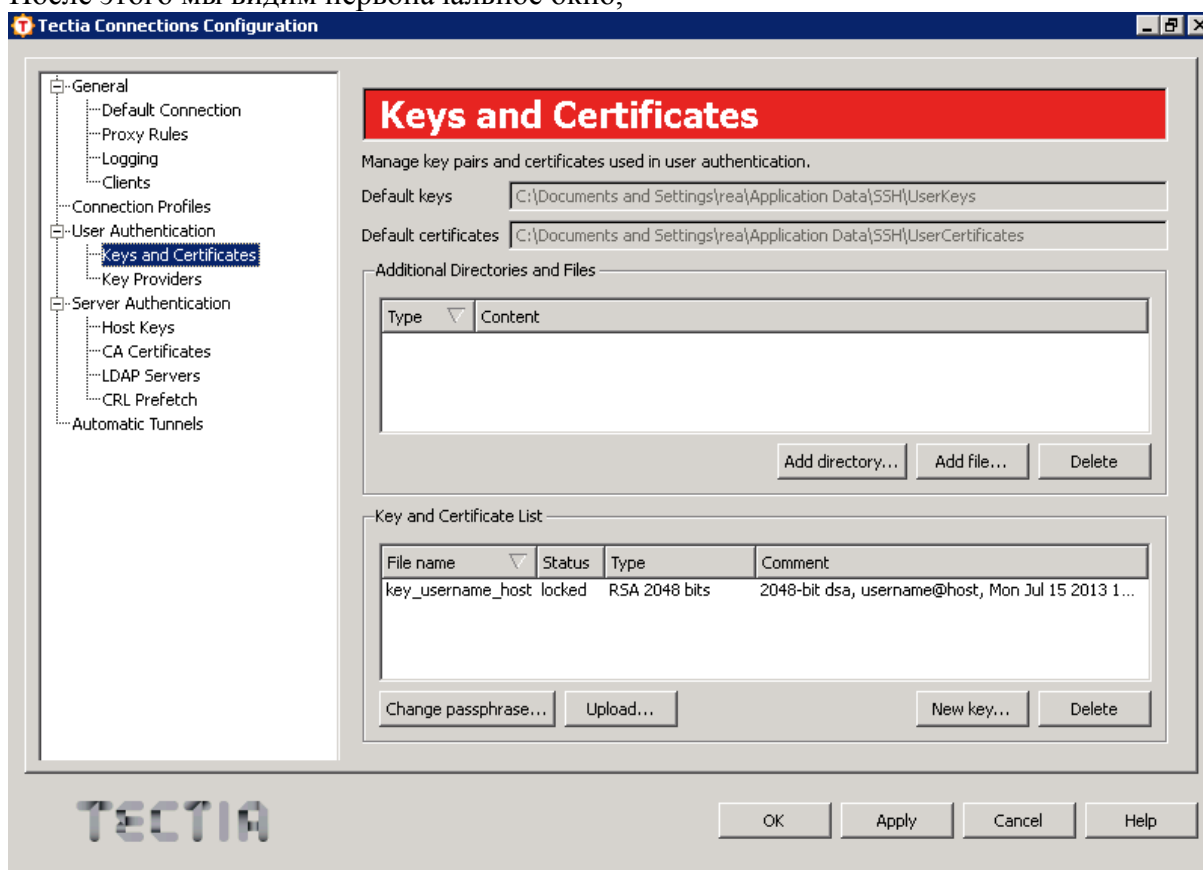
После этого мы видим первоначальное окно,

Tectia Connections Configuration

General
Default Connection
Proxy Rules
Logging
Clients
Connection Profiles
User Authentication
Keys and Certificates
Key Providers
Server Authentication
Host Keys
CA Certificates
LDAP Servers
CRL Prefetch
Automatic Tunnels

Keys and Certificates

Manage key pairs and certificates used in user authentication.

Default keys C:\Documents and Settings\rea\Application Data\SSH\UserKeys

Default certificates C:\Documents and Settings\rea\Application Data\SSH\UserCertificates

Additional Directories and Files

| Type | Content |
|---|---|

Add directory... Add file... Delete

Key and Certificate List

| File name | Status | Type | Comment |
|---|---|---|---|
| key_username_host | locked | RSA 2048 bits | 2048-bit dsa, username@host, Mon Jul 15 2013 1... |

Change passphrase... Upload... New key... Delete

TECTIA

OK Apply Cancel Help